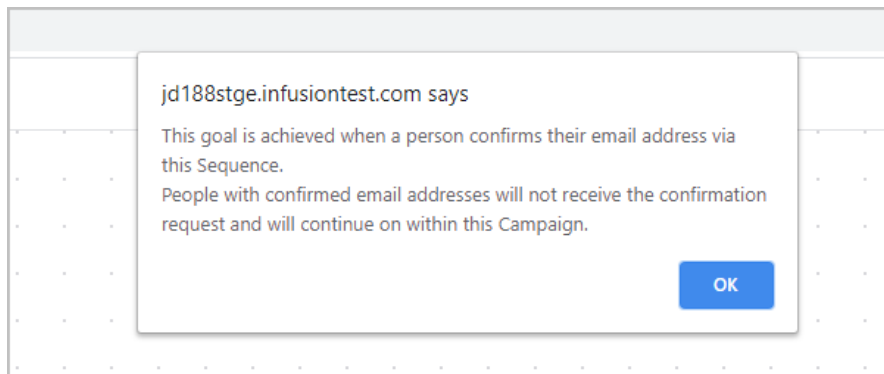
jd188stge.infusiontest.com says

This goal is achieved when a person confirms their email address via this Sequence.
People with confirmed email addresses will not receive the confirmation request and will continue on within this Campaign.

OK